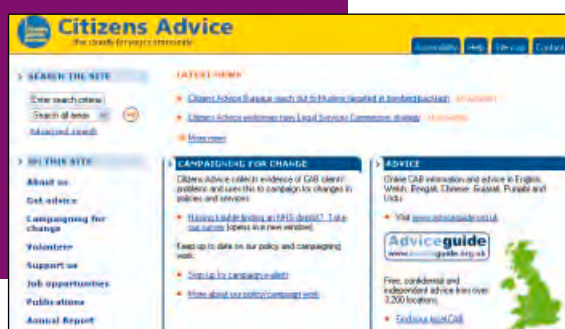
Citizens Advice
the charity for your community

Accessibility Help Site map Contact

SEARCH THE SITE

Enter search criteria
Search all areas
GO
Advanced search

IN THIS SITE

About us
Get advice
Campaigning for change
Volunteer
Support us
Job opportunities
Publications
Annual Report

LATEST NEWS

Citizens Advice Bureaux reach out to Muslims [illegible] in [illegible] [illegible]
Citizens Advice welcomes new Legal Services Commission strategy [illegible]
More news

CAMPAIGNING FOR CHANGE

Citizens Advice collects evidence of CAB clients' problems and uses this to campaign for changes in policies and services.

Having trouble finding an NHS dentist? Take our survey (opens in a new window)

Keep up to date on our policy and campaigning work:

Sign up for campaign e-alerts
More about our policy/campaign work

ADVICE

Online CAB information and advice in English, Welsh, Bengali, Chinese, Gujarati, Punjabi and Urdu

Visit www.adviceguide.org.uk

Adviceguide
www.adviceguide.org.uk

Free, confidential and independent advice from over 3,200 locations.

Find your local CAB